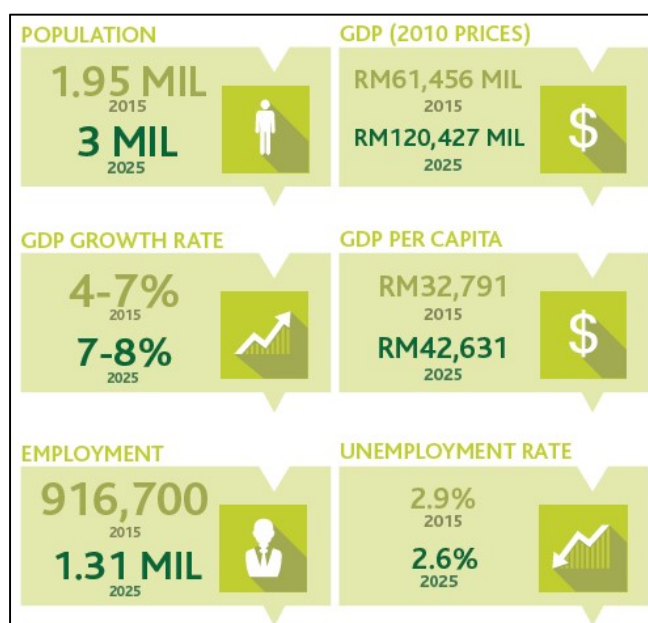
POPULATION
1.95 MIL
2015
3 MIL
2025

GDP (2010 PRICES)
RM61,456 MIL
2015
RM120,427 MIL
2025

GDP GROWTH RATE
4-7%
2015
7-8%
2025

GDP PER CAPITA
RM32,791
2015
RM42,631
2025

EMPLOYMENT
916,700
2015
1.31 MIL
2025

UNEMPLOYMENT RATE
2.9%
2015
2.6%
2025